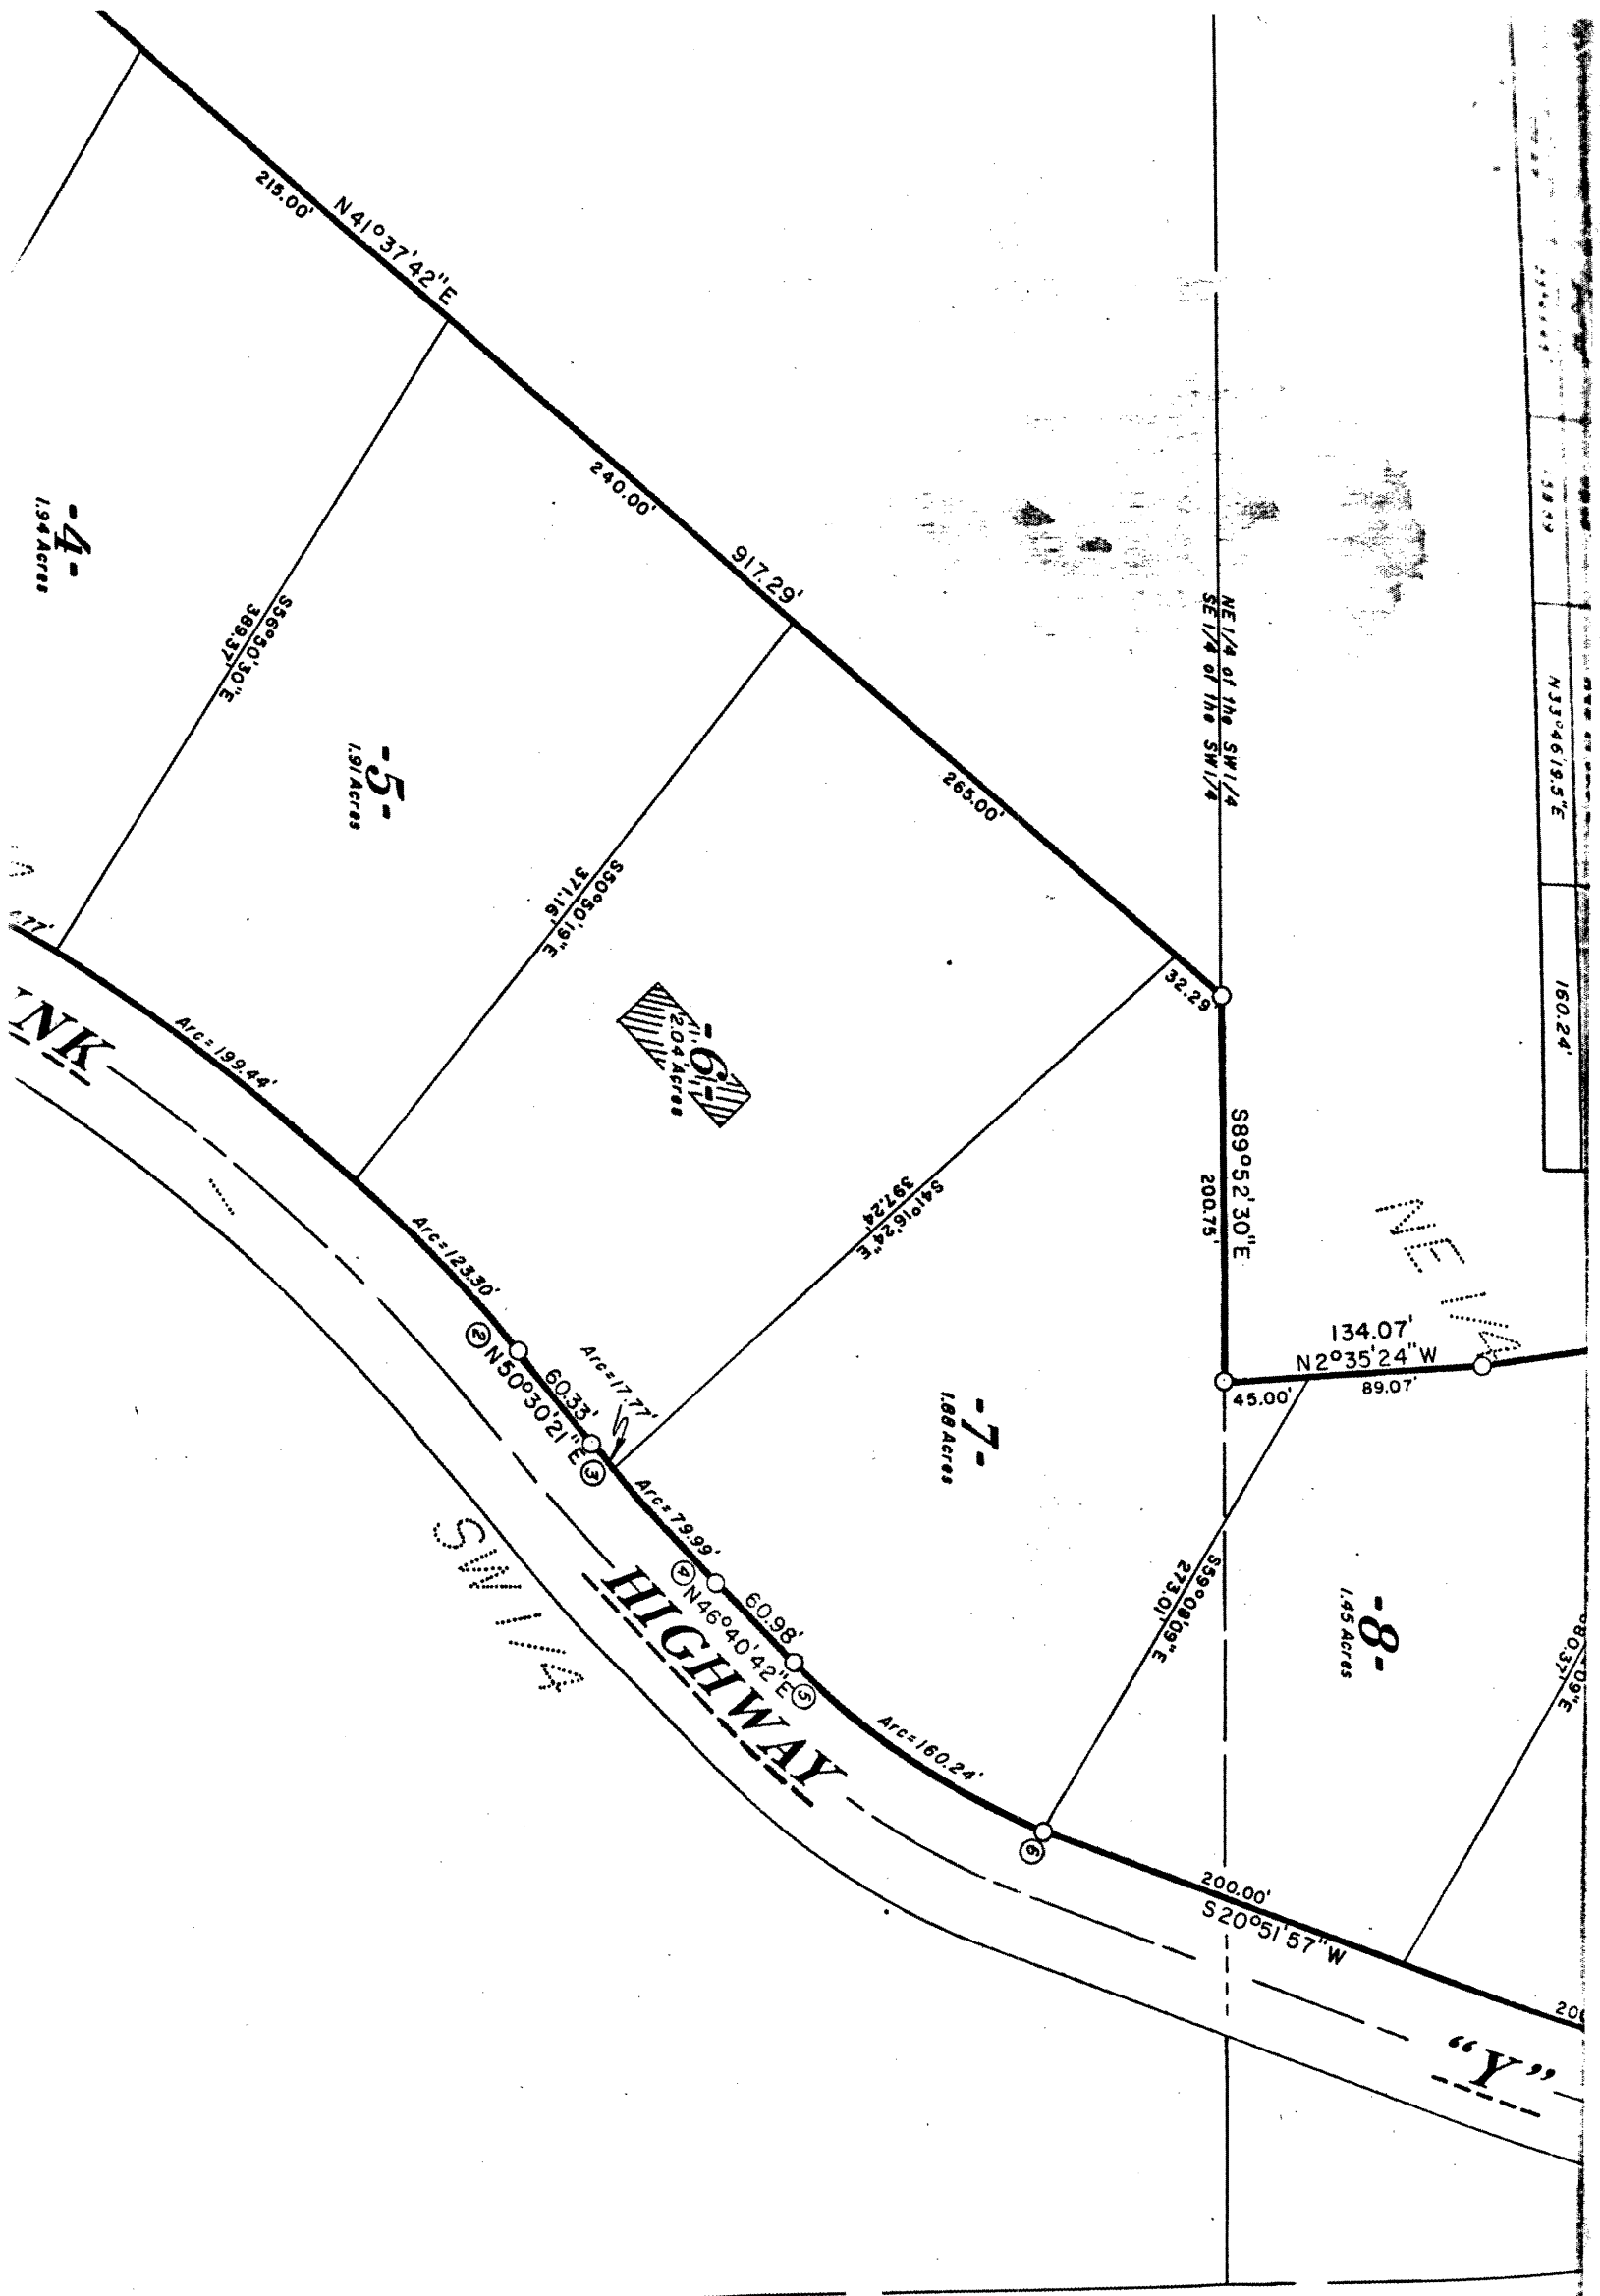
215.00'
N41°37'42"E
240.00'
917.29'
265.00'
-4-
1.94 Acres
S56°50'30"E
389.37'
-5-
1.91 Acres
S50°50'19"E
371.16
-6-
2.04 Acres
32.29'
NE 1/4 of the SW 1/4
SE 1/4 of the SW 1/4
N33°46'19.5"E
160.24'
S89°52'30"E
200.75'
NE 1/4
134.07'
N2°35'24"W
45.00'
89.07'
S41°16'24"E
397.24
-7-
1.88 Acres
-8-
1.45 Acres
S55°08'09"E
273.01
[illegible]
Arc=199.44'
NK
Arc=123.30'
② N50°30'21"E
60.33'
③
Arc=17.77'
Arc=79.99'
④ N46°40'42"E
60.98'
⑤
Arc=160.24'
⑥
HIGHWAY
SW 1/4
200.00'
S20°51'57"W
"Y"
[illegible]